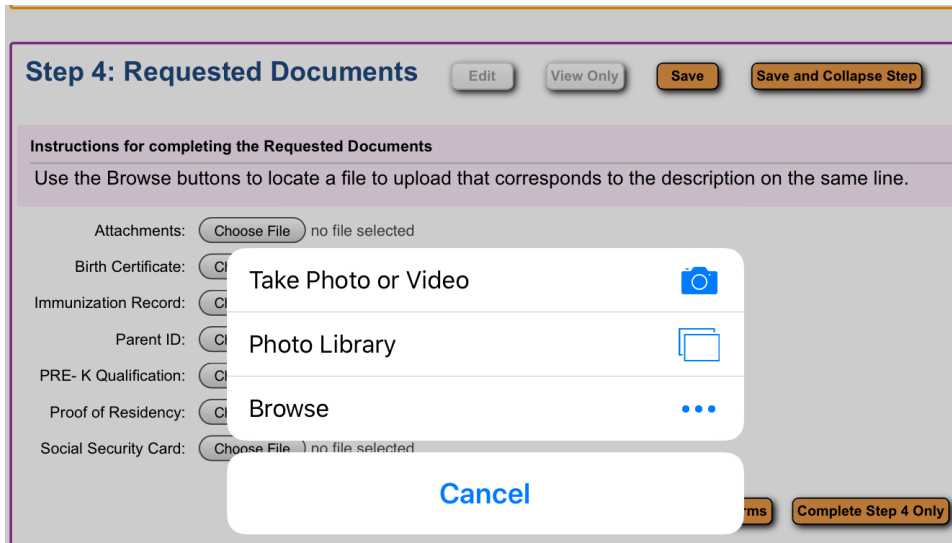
Step 4: Requested Documents

Edit

View Only

Save

Save and Collapse Step

Instructions for completing the Requested Documents

Use the Browse buttons to locate a file to upload that corresponds to the description on the same line.

Attachments: Choose File no file selected

Birth Certificate: Ch

Immunization Record: Ch

Parent ID: Ch

PRE- K Qualification: Ch

Proof of Residency: Ch

Social Security Card: Choose File no file selected

Take Photo or Video

Photo Library

Browse

Cancel

rms

Complete Step 4 Only